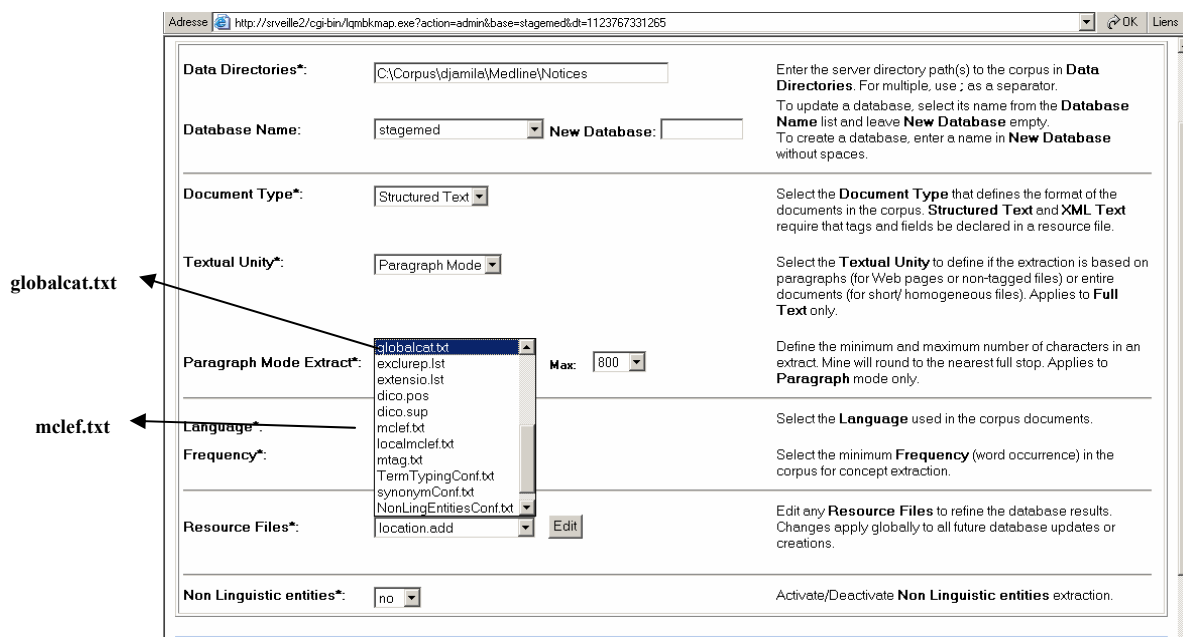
Adresse http://srveille2/cgi-bin/lqmbkmap.exe?action=admin&base=stagemed&dt=1123767331265 OK Liens

Data Directories*: C:\Corpus\djamila\Medline\Notices

Enter the server directory path(s) to the corpus in **Data Directories**. For multiple, use ; as a separator.

Database Name: stagemed New Database:

To update a database, select its name from the **Database Name** list and leave **New Database** empty. To create a database, enter a name in **New Database** without spaces.

Document Type*: Structured Text

Select the **Document Type** that defines the format of the documents in the corpus. **Structured Text** and **XML Text** require that tags and fields be declared in a resource file.

Textual Unity*: Paragraph Mode

Select the **Textual Unity** to define if the extraction is based on paragraphs (for Web pages or non-tagged files) or entire documents (for short/ homogeneous files). Applies to **Full Text** only.

globalcat.txt

Paragraph Mode Extract*:

globalcat.txt
exclurep.lst
extensio.lst
dico.pos
dico.sup
mclef.txt
localmclef.txt
mtag.txt
TermTypingConf.txt
synonymConf.txt
NonLingEntitiesConf.txt

Max: 800

Define the minimum and maximum number of characters in an extract. Mine will round to the nearest full stop. Applies to **Paragraph** mode only.

mclef.txt

Language*:

Select the **Language** used in the corpus documents.

Frequency*:

Select the minimum **Frequency** (word occurrence) in the corpus for concept extraction.

Resource Files*: location.add Edit

Edit any **Resource Files** to refine the database results. Changes apply globally to all future database updates or creations.

Non Linguistic entities*: no

Activate/Deactivate **Non Linguistic entities** extraction.